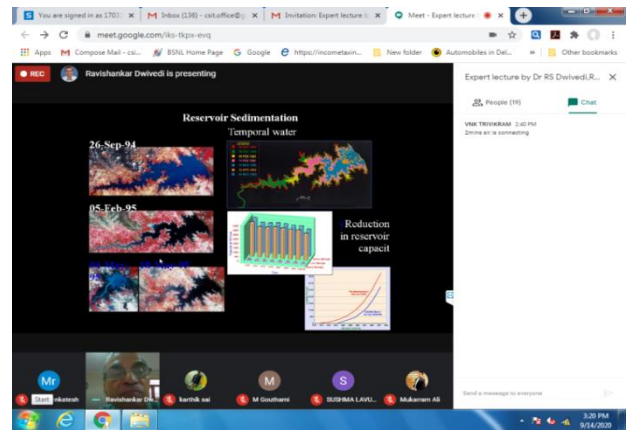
You are signed in as 1703 ×
Inbox (138) - csit.office@ ×
Invitation: Expert lecture ×
Meet - Expert lecture ×

meet.google.com/iks-tkpx-evq

Apps Compose Mail - csi... BSNL Home Page Google https://incometaxin... New folder Automobiles in Del... » Other bookmarks

REC Ravishankar Dwivedi is presenting

Reservoir Sedimentation

Temporal water

26-Sep-94

05-Feb-95

Reduction in reservoir capacit

Expert lecture by Dr RS Dwivedi,R... ×

People (19) Chat

VNK TRIVIKRAM 2:40 PM
2mins air is connecting

Mr
Start nkatesh
Ravishankar Dw...
karthik sai
M M Gouthami
S SUSHMA LAVU...
Mukarram Ali

Send a message to everyone

3:20 PM
9/14/2020